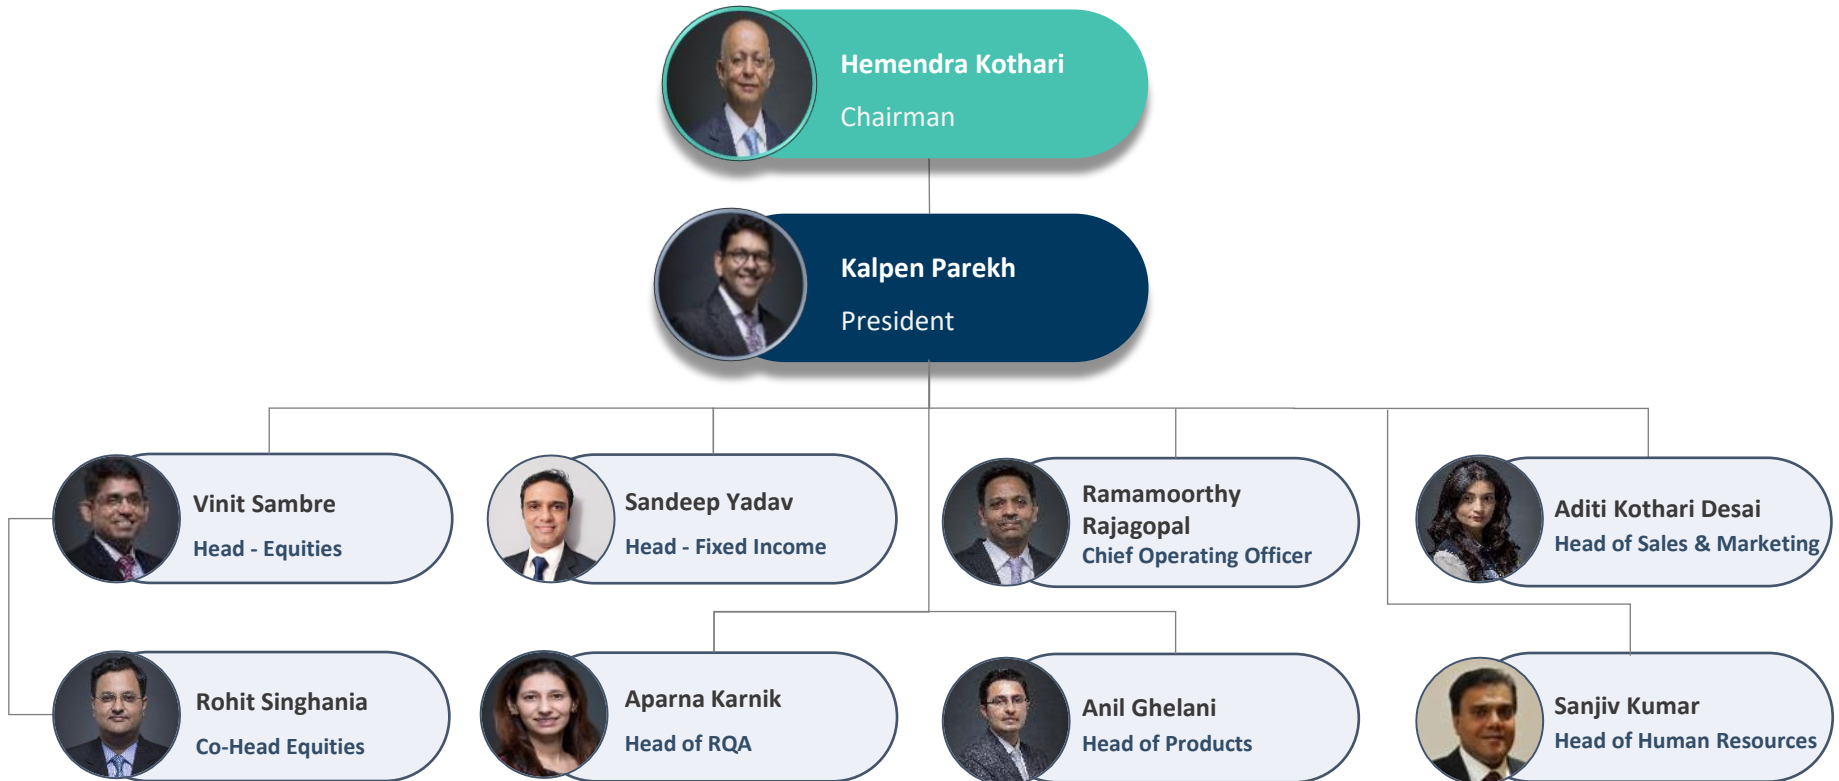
Hemendra Kothari
Chairman

Kalpen Parekh
President

Vinit Sambre
Head - Equities

Sandeep Yadav
Head - Fixed Income

Ramamoorthy Rajagopal
Chief Operating Officer

Aditi Kothari Desai
Head of Sales & Marketing

Rohit Singhania
Co-Head Equities

Aparna Karnik
Head of RQA

Anil Ghelani
Head of Products

Sanjiv Kumar
Head of Human Resources